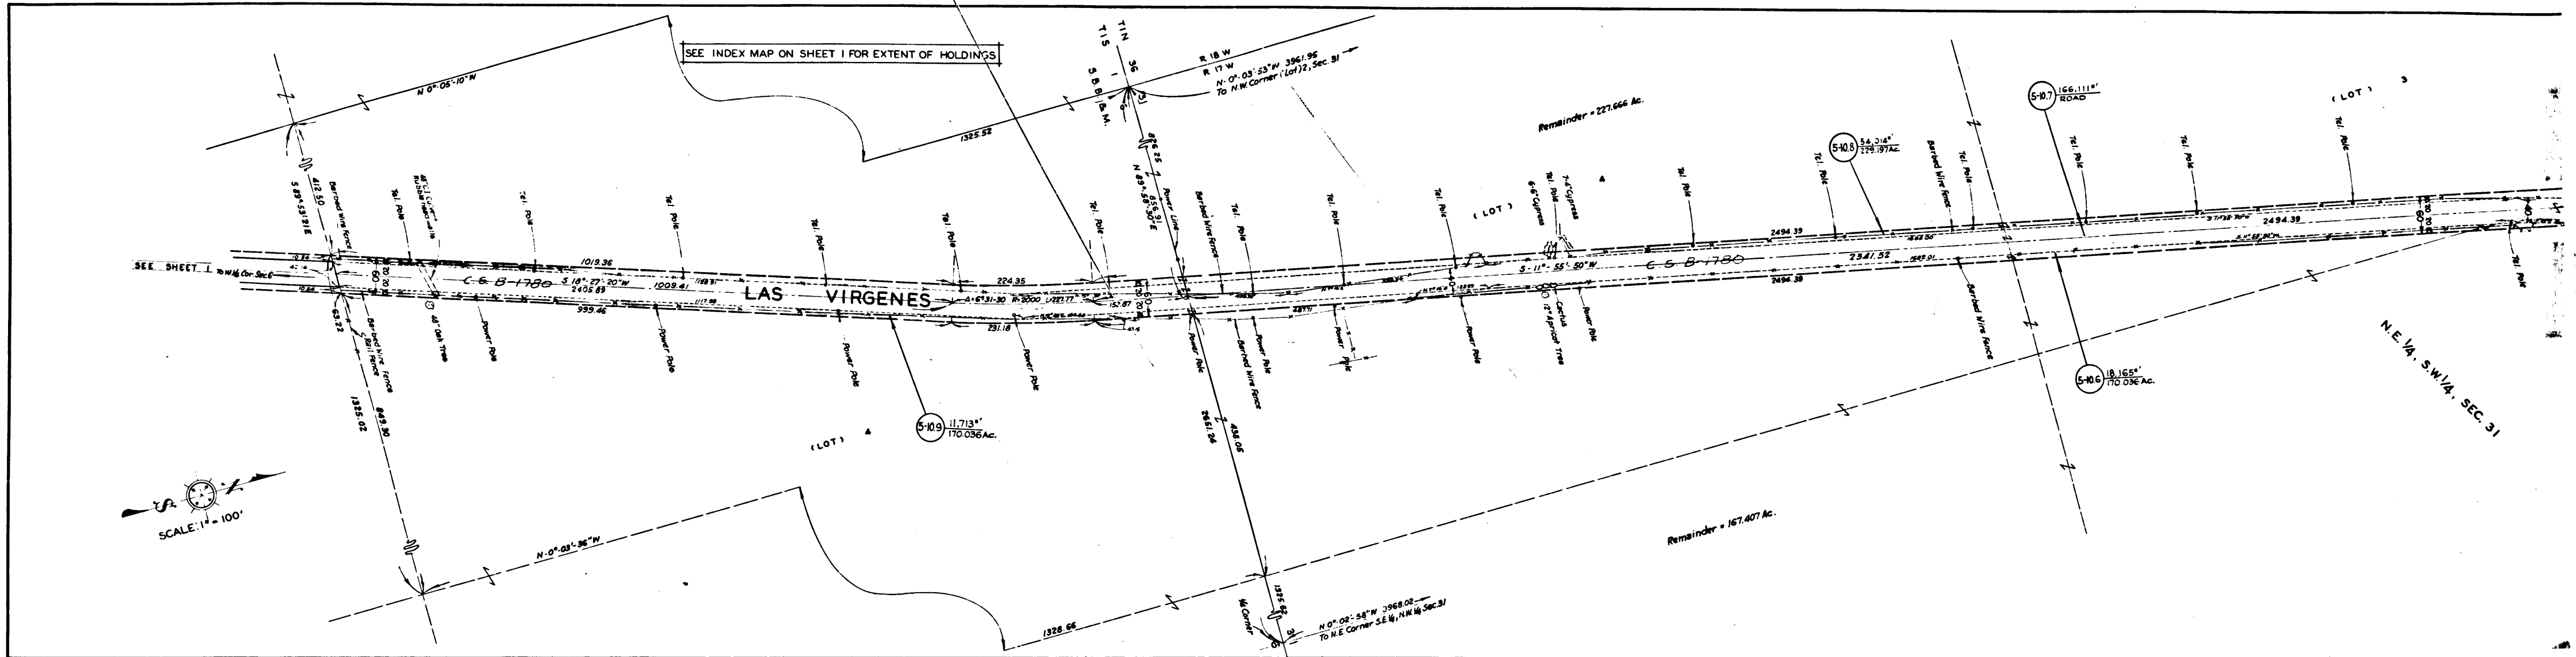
SEE INDEX MAP ON SHEET 1 FOR EXTENT OF HOLDINGS

T1N
T1S
36
S.B.B. & M.
R 18 W
R 17 W
N. 0°-03'-53" W 3961.95
To N.W. Corner (Lot) 2, Sec. 31

N 0°-05'-10" W
1325.52
Remainder = 227.666 Ac.
(LOT) 3
5-10.7 166.111 ROAD
5-10.8 54.014 229.197 Ac.

S 89°-53'-21" E
412.50
Barbed Wire Fence
Tel. Pole
Tel. Pole
Tel. Pole
Tel. Pole
Tel. Pole
Tel. Pole
Power Line
Barbed Wire Fence
Tel. Pole
Tel. Pole
Tel. Pole
(LOT)
6-6" Cypress
Tel. Pole
7-4" Cypress
Tel. Pole
Tel. Pole
Barbed Wire Fence
Tel. Pole
Tel. Pole
Tel. Pole
Tel. Pole
Tel. Pole

SEE SHEET 1
1019.36
S. 18°-27'-20" W
2405.89
1009.41
224.35
C.S.B-1780
LAS VIRGENES
999.46
231.18
S. 11°-55'-50" W
C.S.B-1780
2494.39
2341.52
2494.39
2494.38
152.87

63.22
Barbed Wire Fence
Rail Fence
Power Pole
48" Oak Tree
Power Pole
Power Pole
Power Pole
Power Pole
Power Pole
Barbed Wire Fence
Power Pole
Power Pole
Power Pole
Cactus
12" Apricot Tree
Power Pole
Barbed Wire Fence

1325.02
849.30
2651.24
436.05

5-10.9 11.713 170.036 Ac.
(LOT) 4
5-10.6 18.165 170.036 Ac.
N.E. 1/4, S.W. 1/4, SEC. 31

SCALE: 1" = 100'

N. 0°-03'-36" W
1328.66
1/4 Corner
1325.62
N 0°-02'-58" W 3968.02
To N.E. Corner S.E. 1/4, N.W. 1/4 Sec. 31
Remainder = 167.407 Ac.